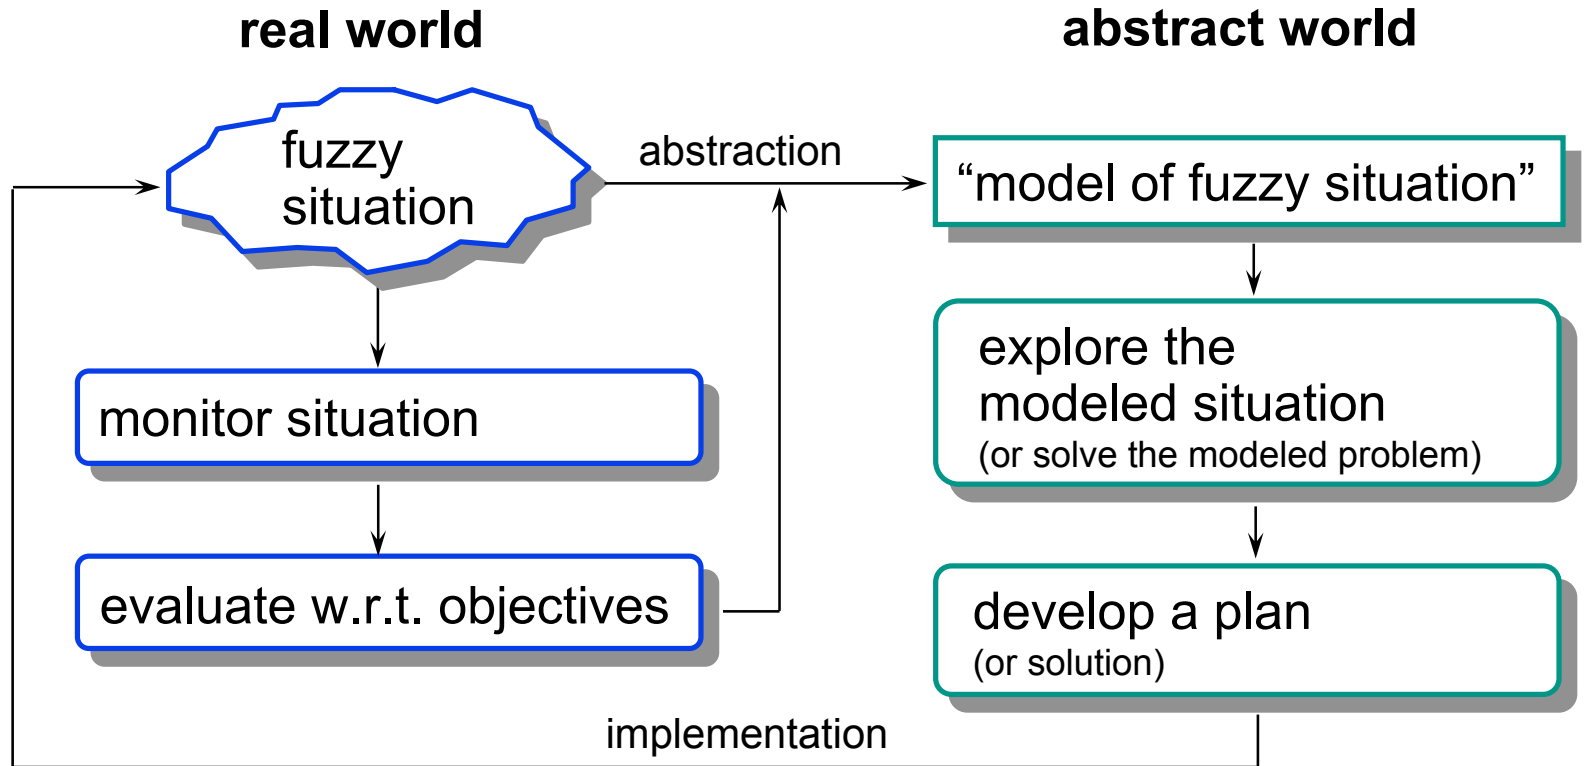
real world

abstract world

fuzzy situation

abstraction

“model of fuzzy situation”

monitor situation

explore the modeled situation (or solve the modeled problem)

evaluate w.r.t. objectives

develop a plan (or solution)

implementation